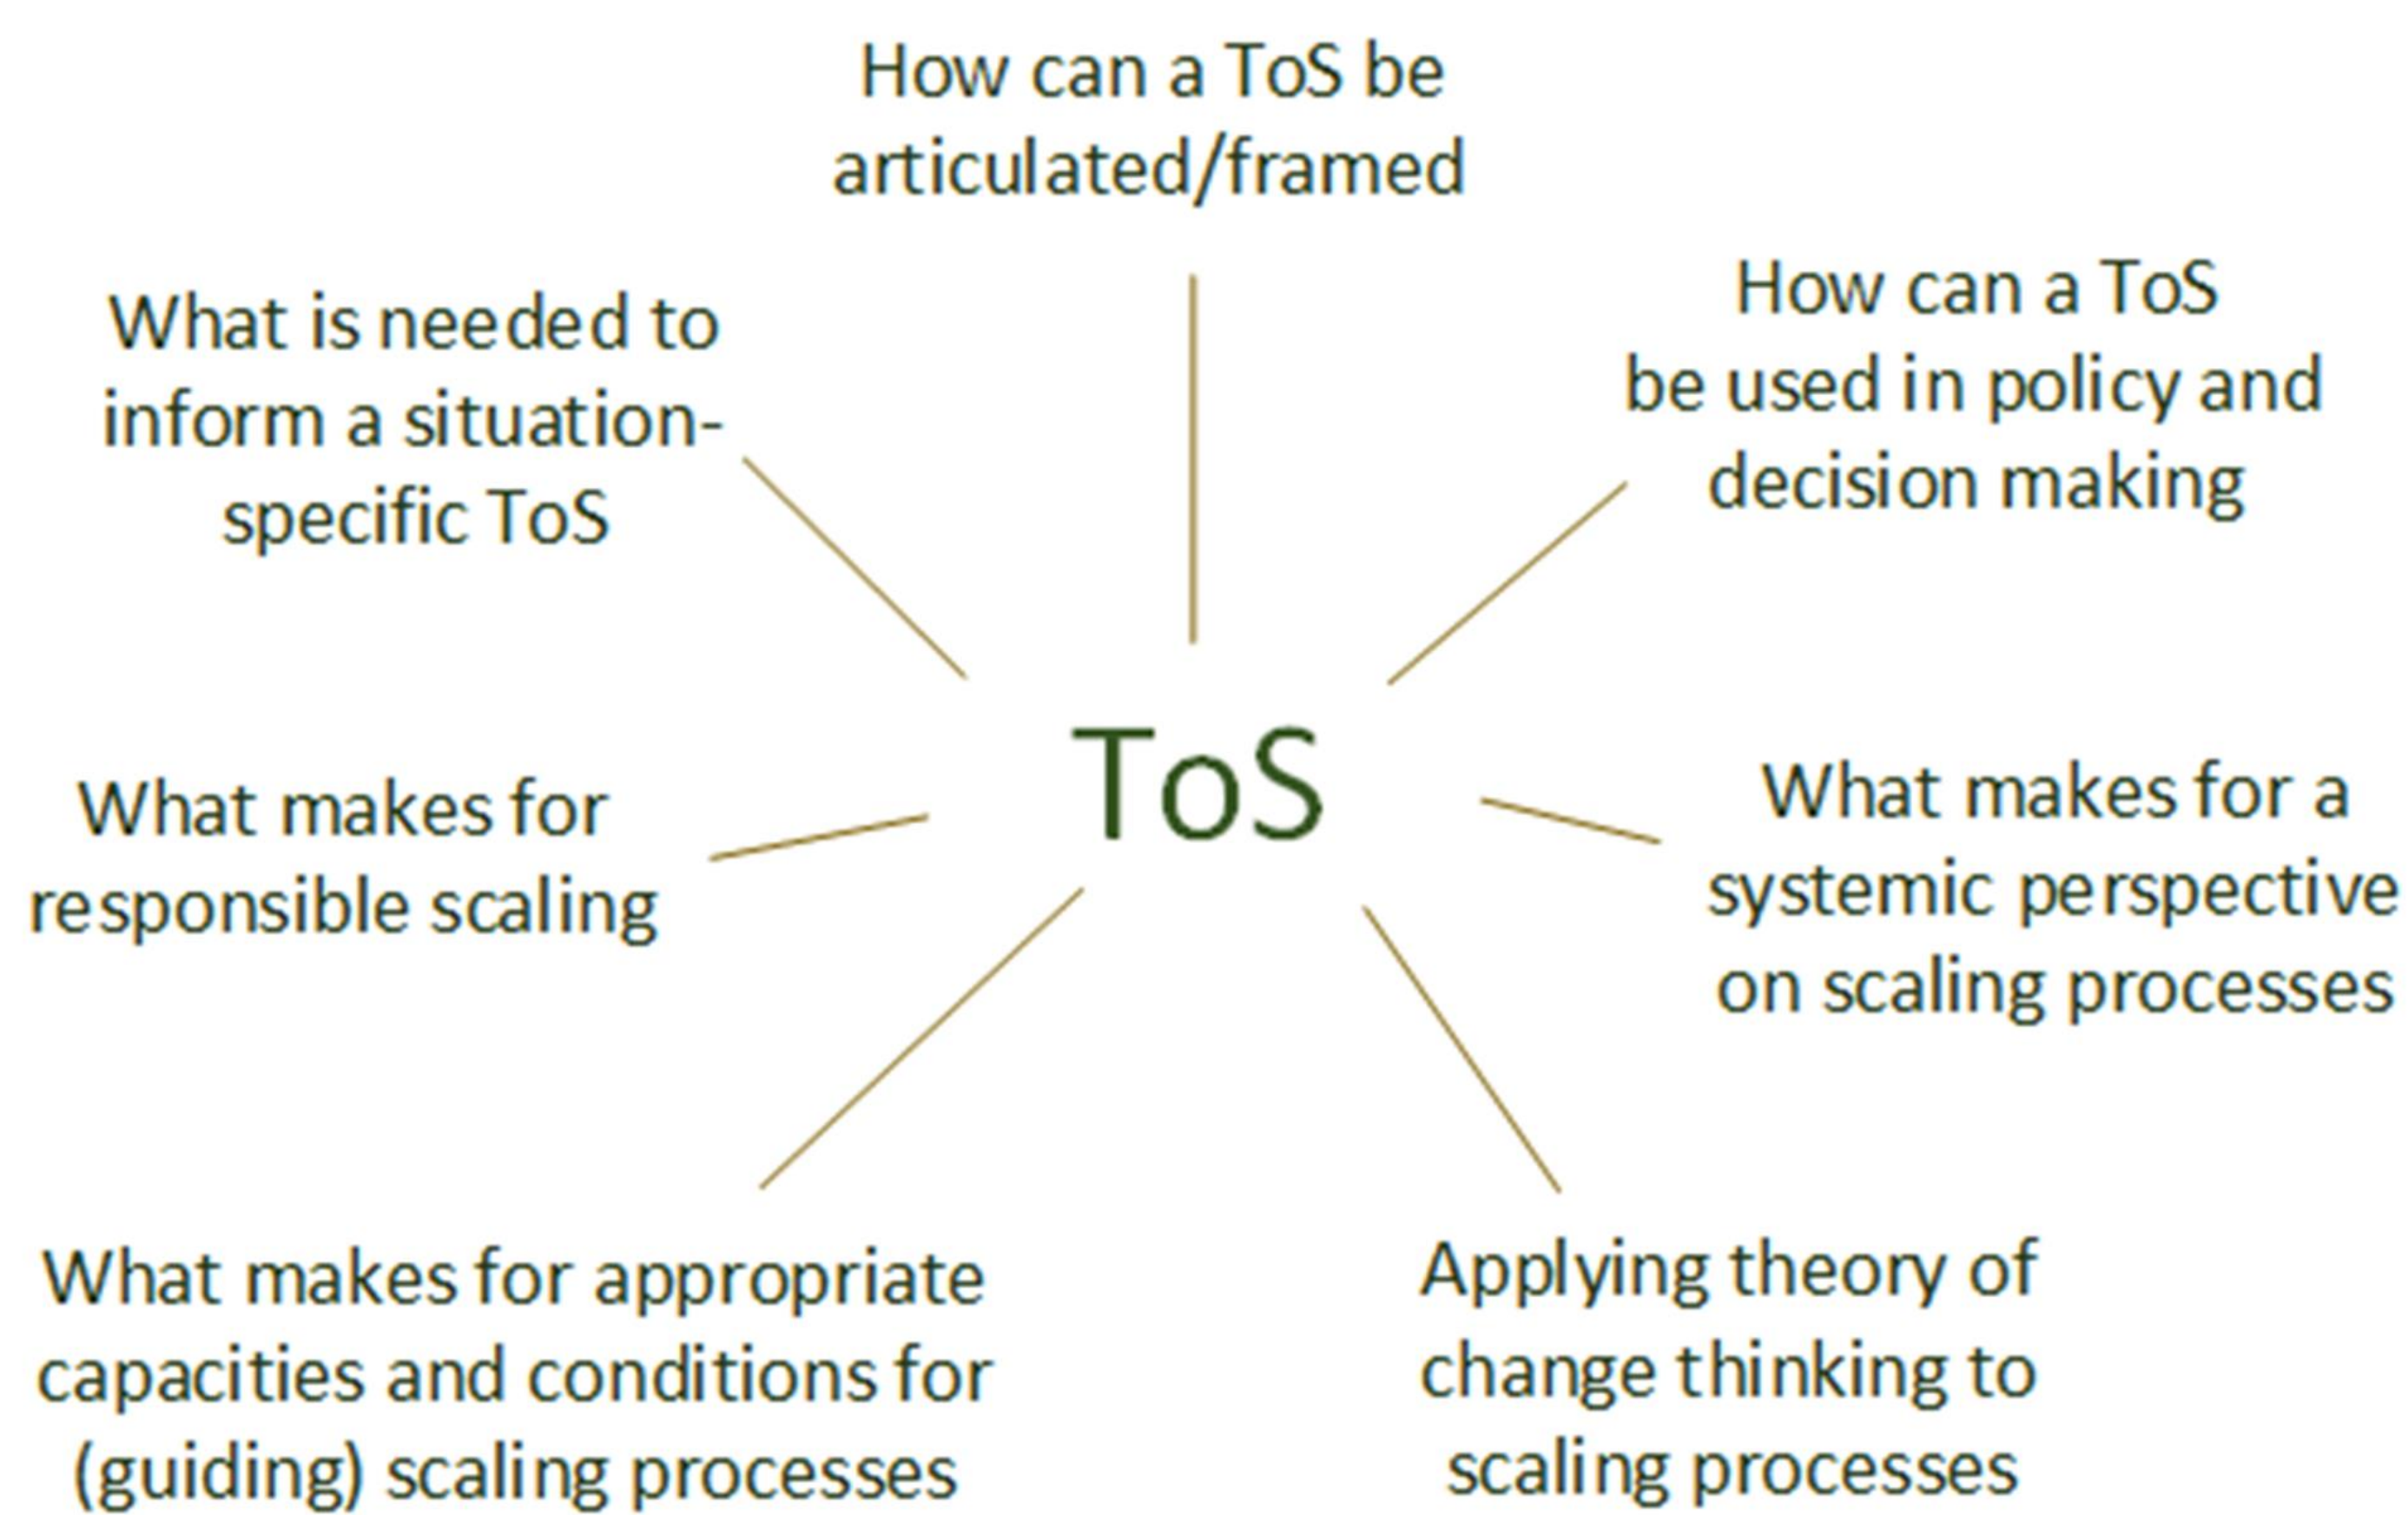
How can a ToS be articulated/framed

What is needed to inform a situation-specific ToS

How can a ToS be used in policy and decision making

ToS

What makes for responsible scaling

What makes for a systemic perspective on scaling processes

What makes for appropriate capacities and conditions for (guiding) scaling processes

Applying theory of change thinking to scaling processes